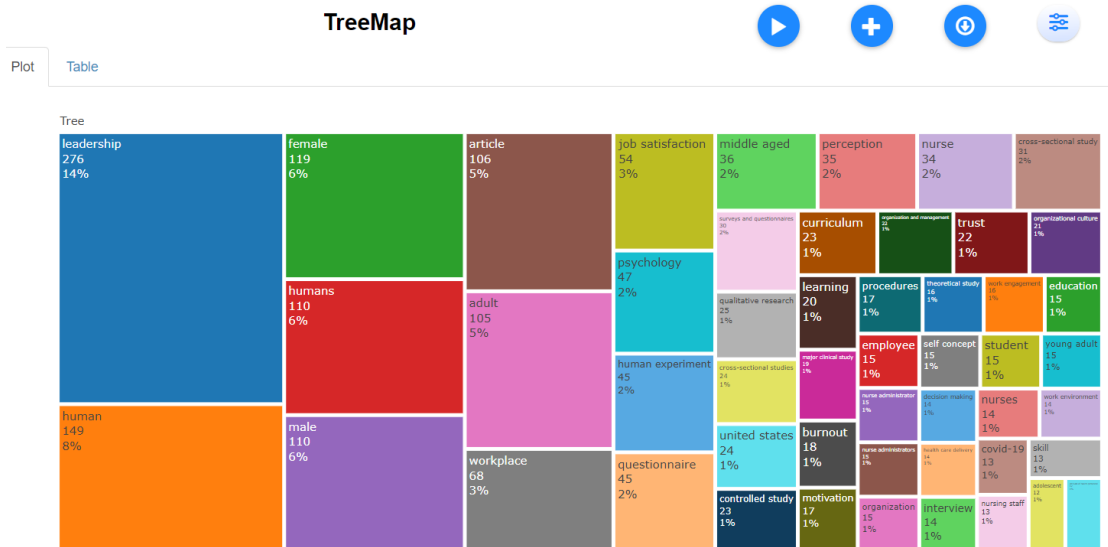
TreeMap

Plot
Table

Tree

leadership
276
14%

human
149
8%

female
119
6%

humans
110
6%

male
110
6%

article
106
5%

adult
105
5%

workplace
68
3%

job satisfaction
54
3%

psychology
47
2%

human experiment
45
2%

questionnaire
45
2%

middle aged
36
2%

perception
35
2%

nurse
34
2%

cross-sectional study
31
2%

surveys and questionnaires
30
2%

curriculum
23
1%

organization and management
22
1%

trust
22
1%

organizational culture
21
1%

qualitative research
25
1%

learning
20
1%

procedures
17
1%

theoretical study
16
1%

work engagement
16
1%

education
15
1%

cross-sectional studies
24
1%

major clinical study
16
1%

employee
15
1%

self concept
15
1%

student
15
1%

young adult
15
1%

united states
24
1%

burnout
18
1%

nurse administrator
15
1%

decision making
14
1%

nurses
14
1%

work environment
14
1%

nurse administrators
15
1%

health care delivery
14
1%

covid-19
13
1%

skill
13
1%

controlled study
23
1%

motivation
17
1%

organization
15
1%

interview
14
1%

nursing staff
13
1%

adolescent
12
1%

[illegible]